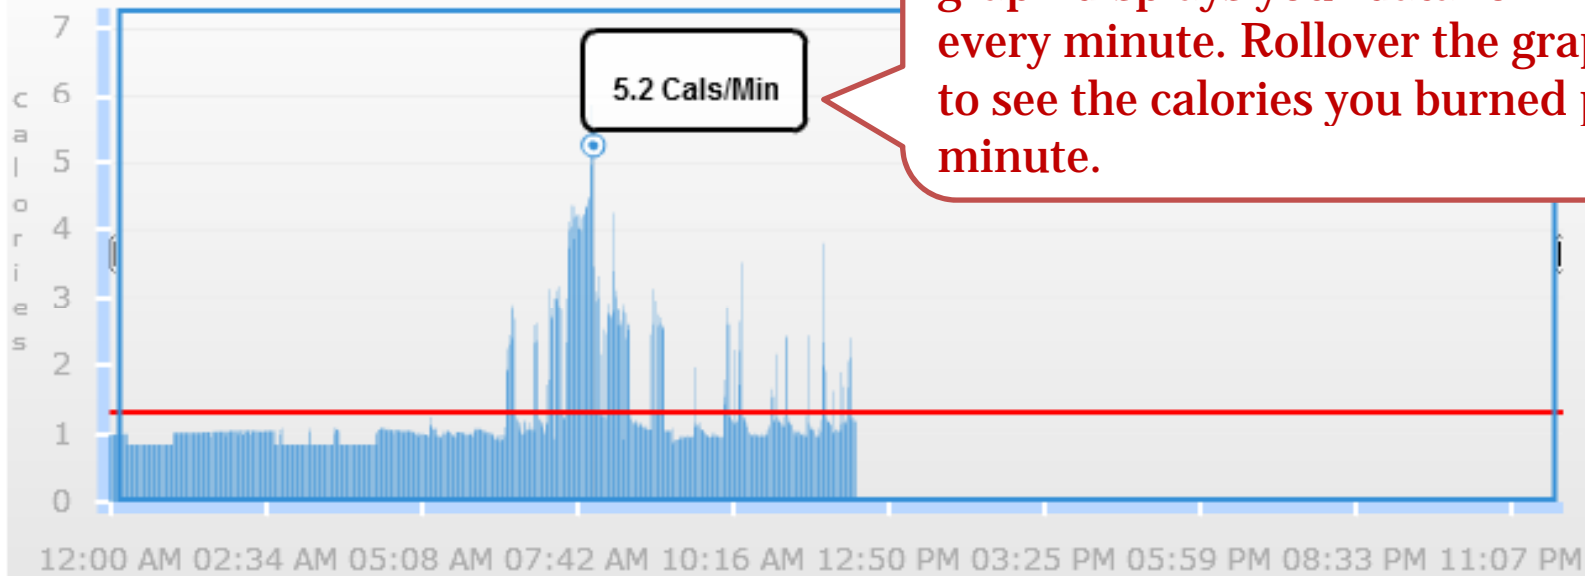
7
6
5
4
3
2
1
0

calories

5.2 Cals/Min

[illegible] every minute. Rollover the gra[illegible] to see the calories you burned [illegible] minute.

12:00 AM 02:34 AM 05:08 AM 07:42 AM 10:16 AM 12:50 PM 03:25 PM 05:59 PM 08:33 PM 11:07 PM